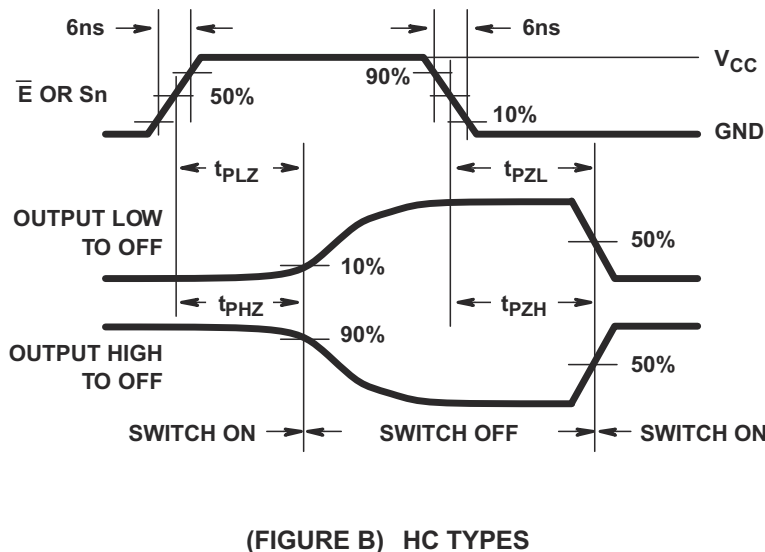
6ns

6ns

$V_{CC}$

$\overline{E}$ OR Sn

50%

90%

10%

GND

$t_{PLZ}$

$t_{PZL}$

OUTPUT LOW TO OFF

50%

10%

$t_{PHZ}$

$t_{PZH}$

OUTPUT HIGH TO OFF

90%

50%

SWITCH ON

SWITCH OFF

SWITCH ON

(FIGURE B) HC TYPES